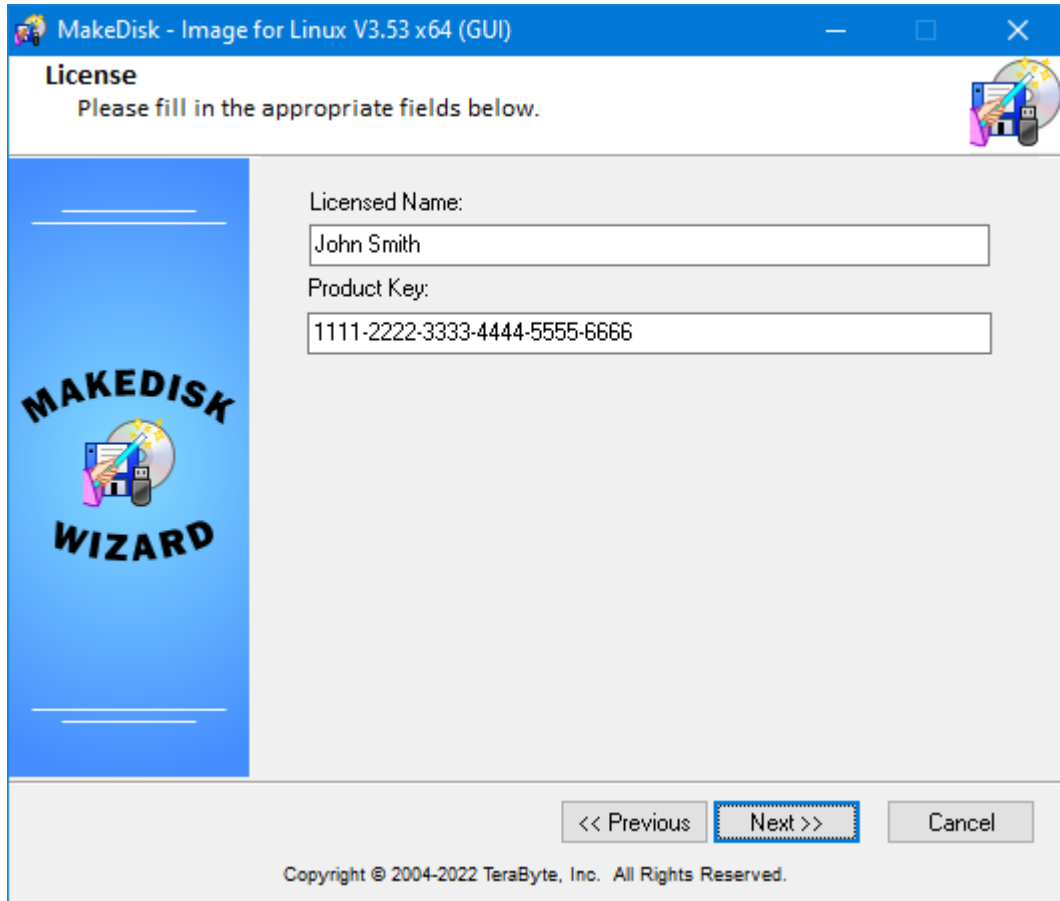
MakeDisk - Image for Linux V3.53 x64 (GUI)

License
Please fill in the appropriate fields below.

MAKEDISK
WIZARD

Licensed Name:
John Smith
Product Key:
1111-2222-3333-4444-5555-6666

<< Previous
Next >>
Cancel

Copyright © 2004-2022 TeraByte, Inc. All Rights Reserved.